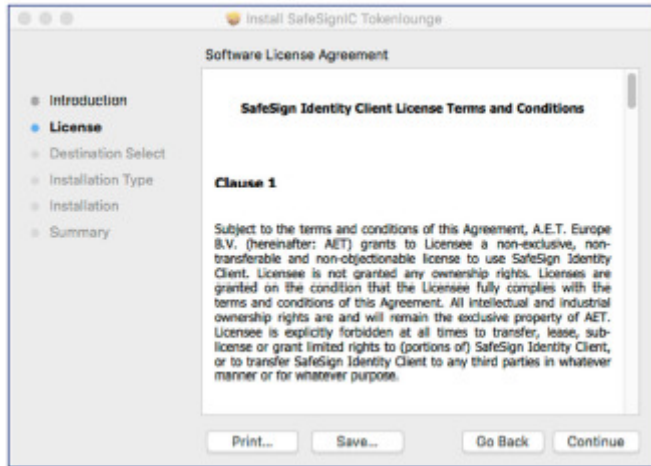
Install SafeSignIC Tokenlounge

Software License Agreement

Introduction
License
Destination Select
Installation Type
Installation
Summary

SafeSign Identity Client License Terms and Conditions

Clause 1

Subject to the terms and conditions of this Agreement, A.E.T. Europe B.V. (hereinafter: AET) grants to Licensee a non-exclusive, non-transferable and non-objectionable license to use SafeSign Identity Client. Licensee is not granted any ownership rights. Licenses are granted on the condition that the Licensee fully complies with the terms and conditions of this Agreement. All intellectual and industrial ownership rights are and will remain the exclusive property of AET. Licensee is explicitly forbidden at all times to transfer, lease, sub-license or grant limited rights to (portions of) SafeSign Identity Client, or to transfer SafeSign Identity Client to any third parties in whatever manner or for whatever purpose.

Print...
Save...
Go Back
Continue